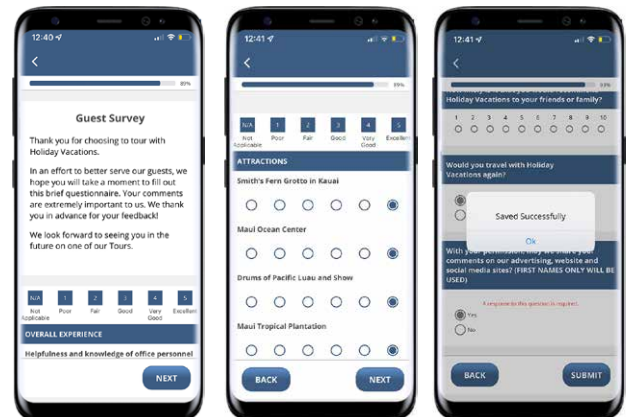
12:40

80%

Guest Survey

Thank you for choosing to tour with Holiday Vacations.

In an effort to better serve our guests, we hope you will take a moment to fill out this brief questionnaire. Your comments are extremely important to us. We thank you in advance for your feedback!

We look forward to seeing you in the future on one of our Tours.

N/A Not Applicable
1 Poor
2 Fair
3 Good
4 Very Good
5 Excellent

OVERALL EXPERIENCE

Helpfulness and knowledge of office personnel

NEXT

12:41

89%

N/A Not Applicable
1 Poor
2 Fair
3 Good
4 Very Good
5 Excellent

ATTRACTIONS

Smith's Fern Grotto in Kauai

Maui Ocean Center

Drums of Pacific Luau and Show

Maui Tropical Plantation

BACK

NEXT

12:41

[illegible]

Holiday Vacations to your friends or family?

1 2 3 4 5 6 7 8 9 10

Would you travel with Holiday Vacations again?

Saved Successfully

Ok

With your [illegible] comments on our advertising, website and social media sites? (FIRST NAMES ONLY WILL BE USED)

A response to this question is required.

Yes

No

BACK

SUBMIT